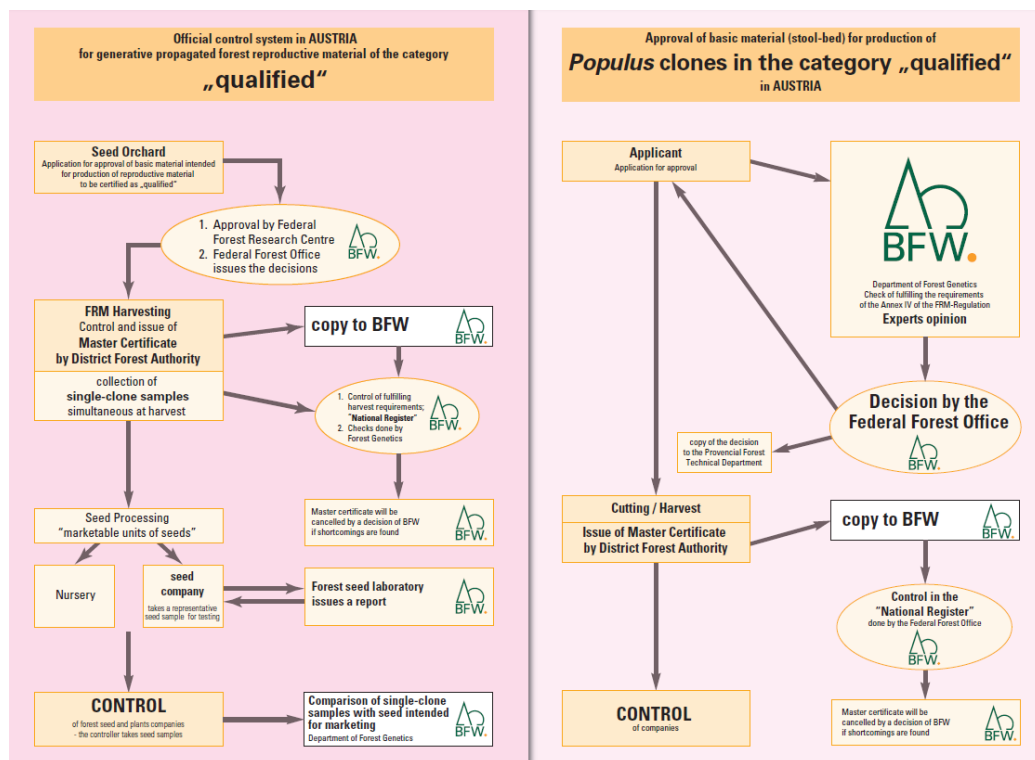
Official control system in AUSTRIA
for generative propagated forest reproductive material of the category
„qualified“

Seed Orchard
Application for approval of basic material intended for production of reproductive material to be certified as „qualified“

1. Approval by Federal Forest Research Centre
2. Federal Forest Office issues the decisions

BFW.

FRM Harvesting
Control and issue of
Master Certificate
by District Forest Authority

collection of
single-clone samples
simultaneous at harvest

copy to BFW

BFW.

1. Control of fulfilling harvest requirements; "National Register"
2. Checks done by Forest Genetics

BFW.

Seed Processing
"marketable units of seeds"

Master certificate will be cancelled by a decision of BFW if shortcomings are found

BFW.

Nursery

seed company
takes a representative seed sample for testing

Forest seed laboratory issues a report

BFW.

CONTROL
of forest seed and plants companies - the controller takes seed samples

Comparison of single-clone samples with seed intended for marketing
Department of Forest Genetics

BFW.

Approval of basic material (stool-bed) for production of
Populus clones in the category „qualified“
in AUSTRIA

Applicant
Application for approval

BFW.

Department of Forest Genetics
Check of fulfilling the requirements of the Annex IV of the FRM-Regulation
Experts opinion

Decision by the Federal Forest Office

BFW.

copy of the decision to the Provencial Forest Technical Department

Cutting / Harvest

Issue of Master Certificate
by District Forest Authority

copy to BFW

BFW.

Control in the "National Register"
done by the Federal Forest Office

BFW.

CONTROL
of companies

Master certificate will be cancelled by a decision of BFW if shortcomings are found

BFW.